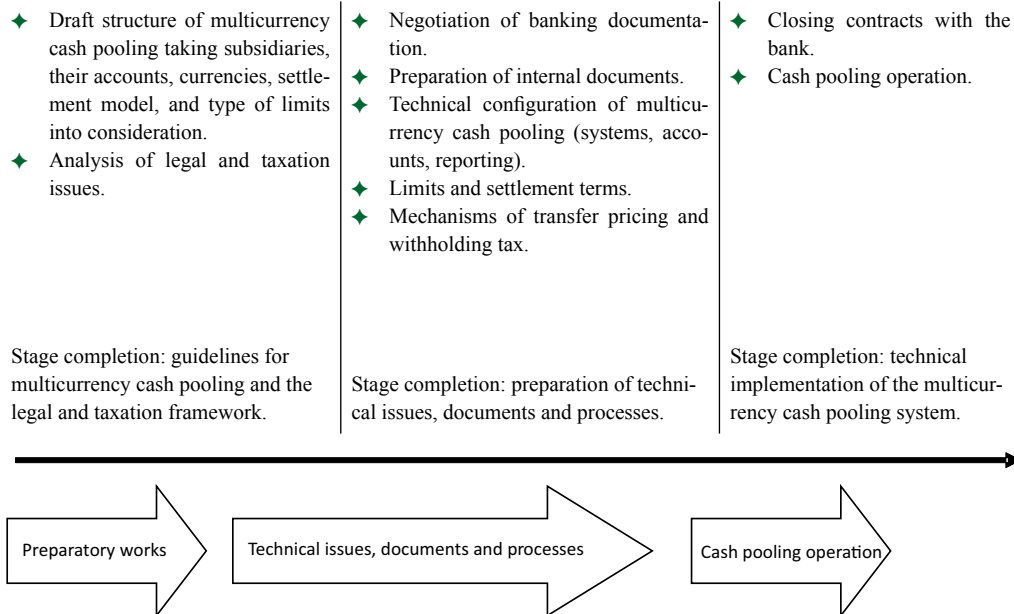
✦ Draft structure of multicurrency cash pooling taking subsidiaries, their accounts, currencies, settlement model, and type of limits into consideration.
✦ Analysis of legal and taxation issues.

Stage completion: guidelines for multicurrency cash pooling and the legal and taxation framework.

✦ Negotiation of banking documentation.
✦ Preparation of internal documents.
✦ Technical configuration of multicurrency cash pooling (systems, accounts, reporting).
✦ Limits and settlement terms.
✦ Mechanisms of transfer pricing and withholding tax.

Stage completion: preparation of technical issues, documents and processes.

✦ Closing contracts with the bank.
✦ Cash pooling operation.

Stage completion: technical implementation of the multicurrency cash pooling system.

Preparatory works

Technical issues, documents and processes

Cash pooling operation